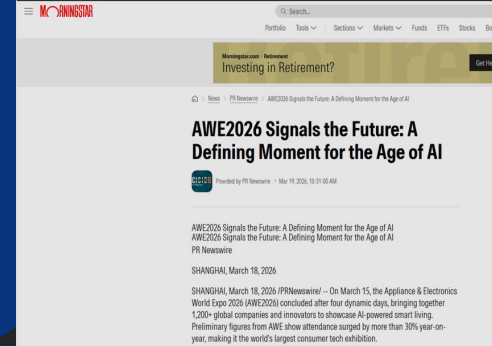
MORNINGSTAR

Search...

Portfolio Tools Sections Markets Funds ETFs Stocks Bo

Morningstar.com · Retirement
Investing in Retirement?

Get He

News > PR Newswire > AWE2026 Signals the Future: A Defining Moment for the Age of AI

AWE2026 Signals the Future: A Defining Moment for the Age of AI

CISION Provided by PR Newswire · Mar 19, 2026, 10:31:00 AM

AWE2026 Signals the Future: A Defining Moment for the Age of AI
AWE2026 Signals the Future: A Defining Moment for the Age of AI
PR Newswire

SHANGHAI, March 18, 2026

SHANGHAI, March 18, 2026 /PRNewswire/ -- On March 15, the Appliance & Electronics World Expo 2026 (AWE2026) concluded after four dynamic days, bringing together 1,200+ global companies and innovators to showcase AI-powered smart living. Preliminary figures from AWE show attendance surged by more than 30% year-on-year, making it the world's largest consumer tech exhibition.